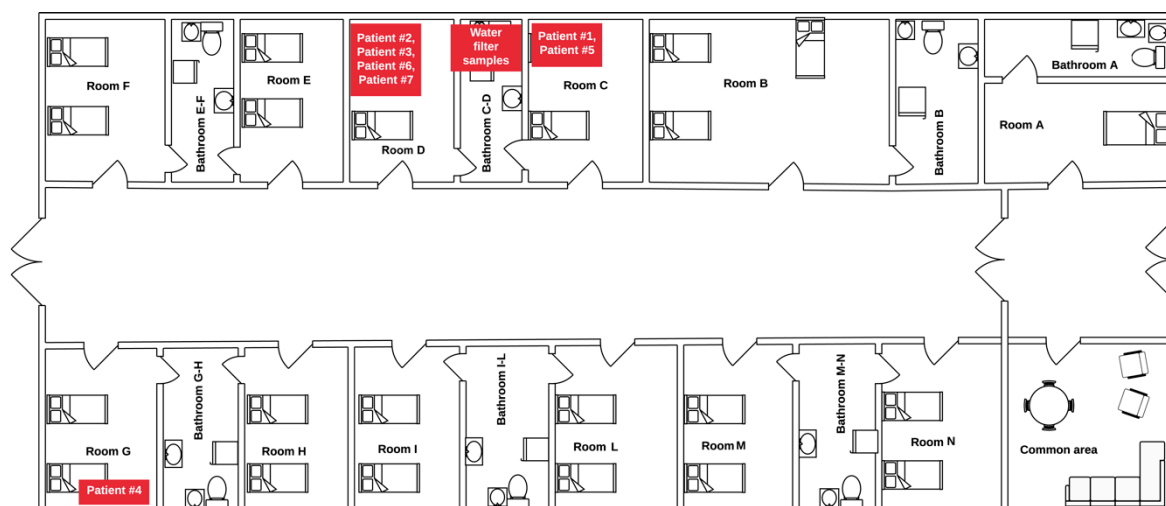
Patient #2, Patient #3, Patient #6, Patient #7

Water filter samples

Patient #1, Patient #5

Room F

Bathroom E-F

Room E

Room D

Bathroom C-D

Room C

Room B

Bathroom B

Bathroom A

Room A

Room G

Patient #4

Bathroom G-H

Room H

Room I

Bathroom I-L

Room L

Room M

Bathroom M-N

Room N

Common area